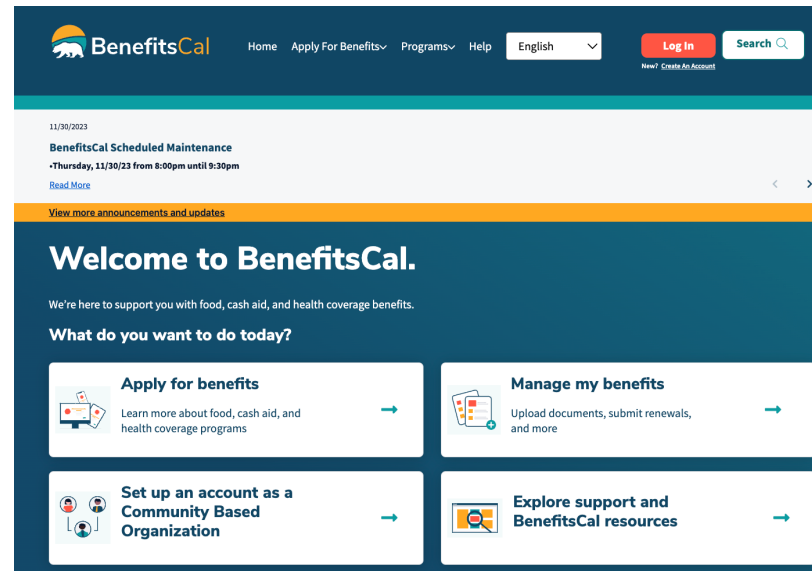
BenefitsCal

Home Apply For Benefits Programs Help English Log In New? Create An Account Search

11/30/2023

BenefitsCal Scheduled Maintenance

•Thursday, 11/30/23 from 8:00pm until 9:30pm

Read More

View more announcements and updates

Welcome to BenefitsCal.

We're here to support you with food, cash aid, and health coverage benefits.

What do you want to do today?

Apply for benefits

Learn more about food, cash aid, and health coverage programs

Manage my benefits

Upload documents, submit renewals, and more

Set up an account as a Community Based Organization

Explore support and BenefitsCal resources